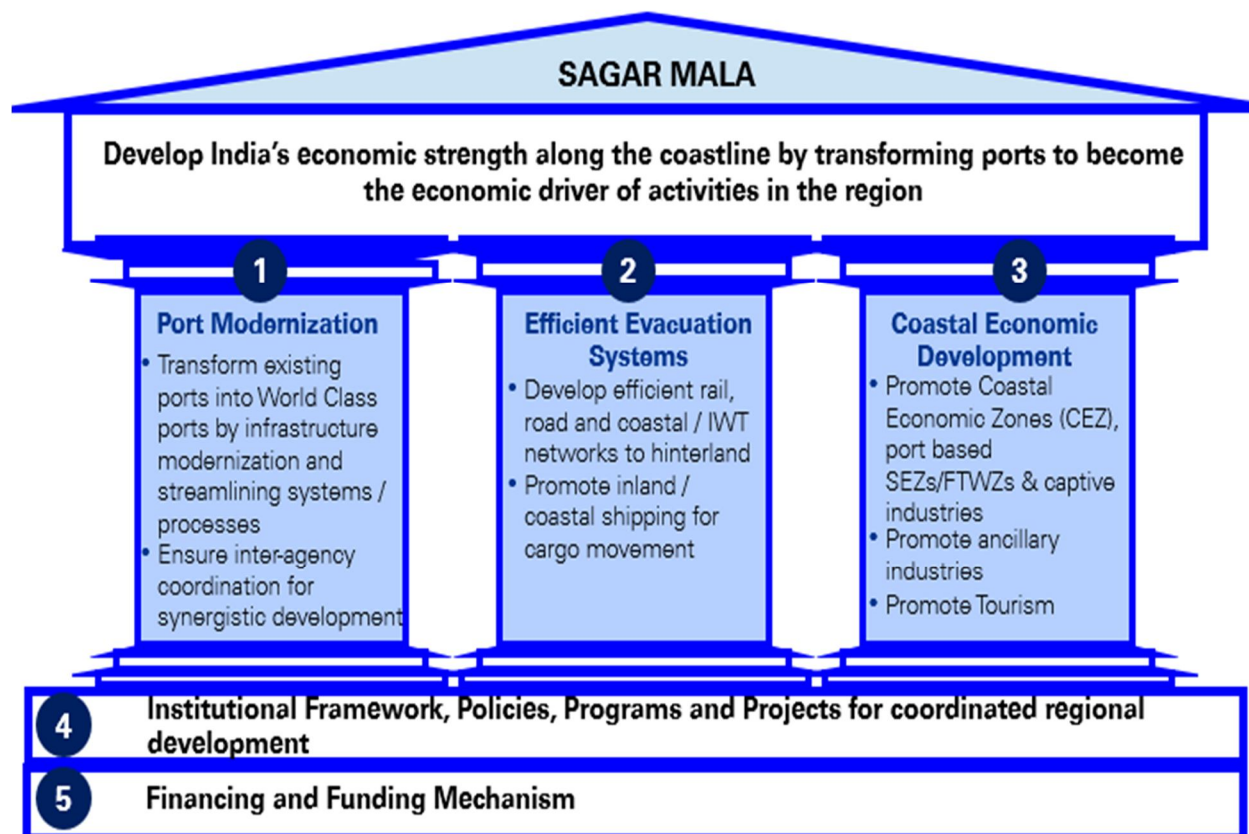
SAGAR MALA

Develop India's economic strength along the coastline by transforming ports to become the economic driver of activities in the region

1

Port Modernization

• Transform existing ports into World Class ports by infrastructure modernization and streamlining systems / processes
• Ensure inter-agency coordination for synergistic development

2

Efficient Evacuation Systems

• Develop efficient rail, road and coastal / IWT networks to hinterland
• Promote inland / coastal shipping for cargo movement

3

Coastal Economic Development

• Promote Coastal Economic Zones (CEZ), port based SEZs/FTWZs & captive industries
• Promote ancillary industries
• Promote Tourism

4 Institutional Framework, Policies, Programs and Projects for coordinated regional development

5 Financing and Funding Mechanism